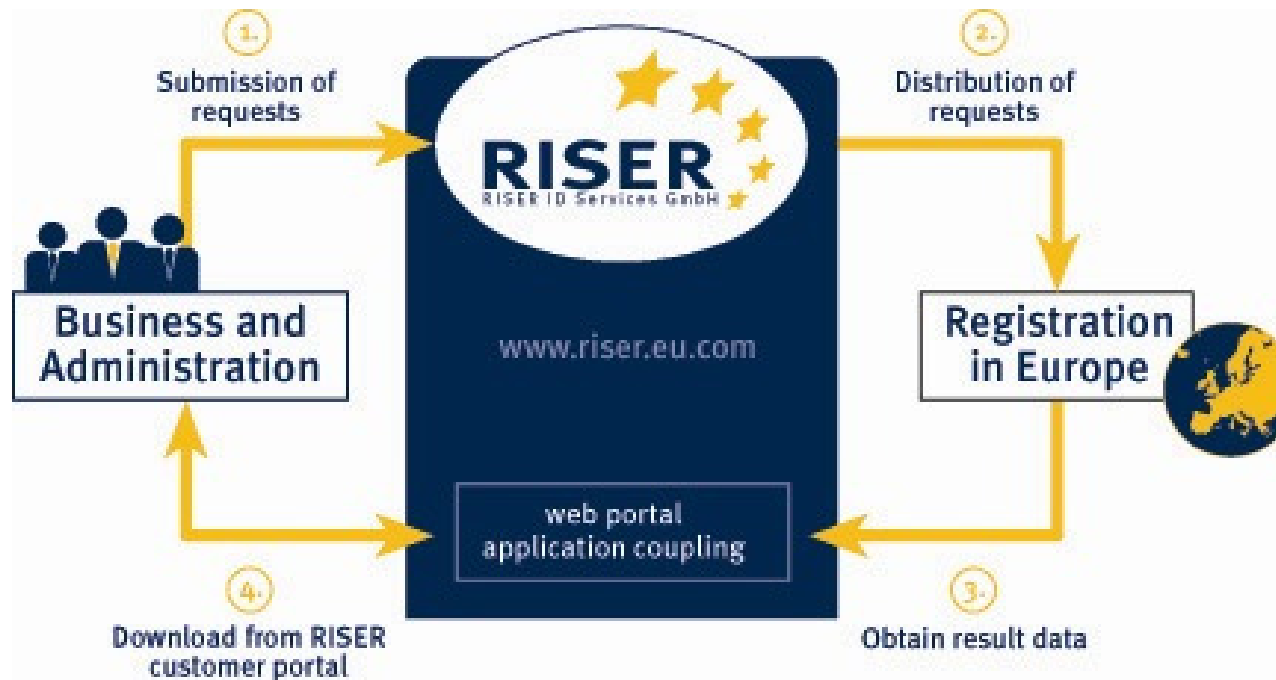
1.

Submission of requests

RISER
RISER ID Services GmbH

2.

Distribution of requests

Business and Administration

www.riser.eu.com

Registration in Europe

web portal
application coupling

4.

Download from RISER customer portal

3.

Obtain result data